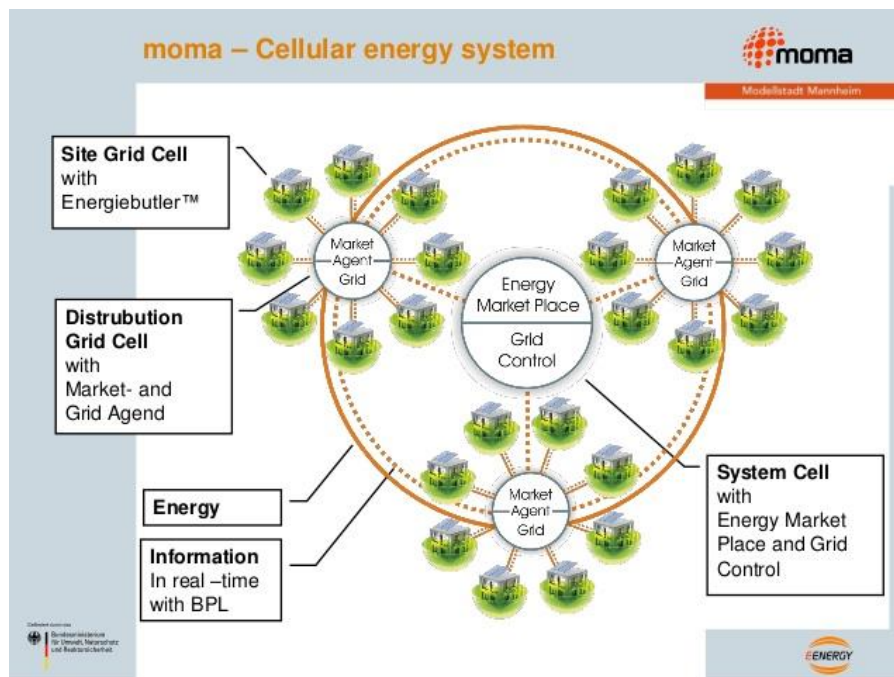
moma – Cellular energy system

moma

Modellstadt Mannheim

Site Grid Cell
with
Energiebutler™

Distrubution Grid Cell
with
Market- and Grid Agend

Energy

Information
In real –time with BPL

Market Agent Grid

Market Agent Grid

Market Agent Grid

Energy Market Place

Grid Control

System Cell
with
Energy Market Place and Grid Control

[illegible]
Bundesministerium für Umwelt, Naturschutz und Reaktorsicherheit

E-ENERGY